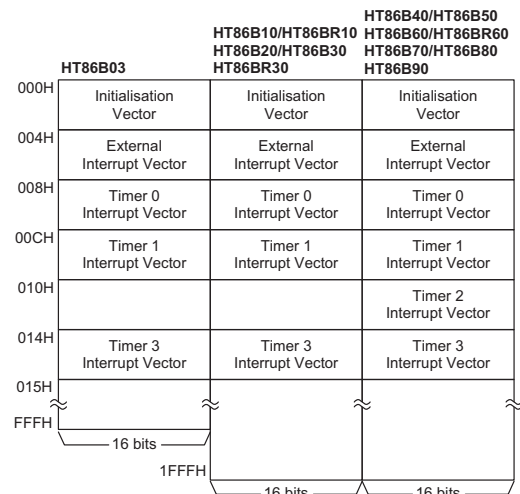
| | HT86B03 | HT86B10/HT86BR10 HT86B20/HT86B30 HT86BR30 | HT86B40/HT86B50 HT86B60/HT86BR60 HT86B70/HT86B80 HT86B90 |
|---|---|---|---|
| 000H | Initialisation Vector | Initialisation Vector | Initialisation Vector |
| 004H | External Interrupt Vector | External Interrupt Vector | External Interrupt Vector |
| 008H | Timer 0 Interrupt Vector | Timer 0 Interrupt Vector | Timer 0 Interrupt Vector |
| 00CH | Timer 1 Interrupt Vector | Timer 1 Interrupt Vector | Timer 1 Interrupt Vector |
| 010H | | | Timer 2 Interrupt Vector |
| 014H | Timer 3 Interrupt Vector | Timer 3 Interrupt Vector | Timer 3 Interrupt Vector |
| 015H | | | |
| FFFH | 16 bits | | |
| 1FFFH | | 16 bits | 16 bits |